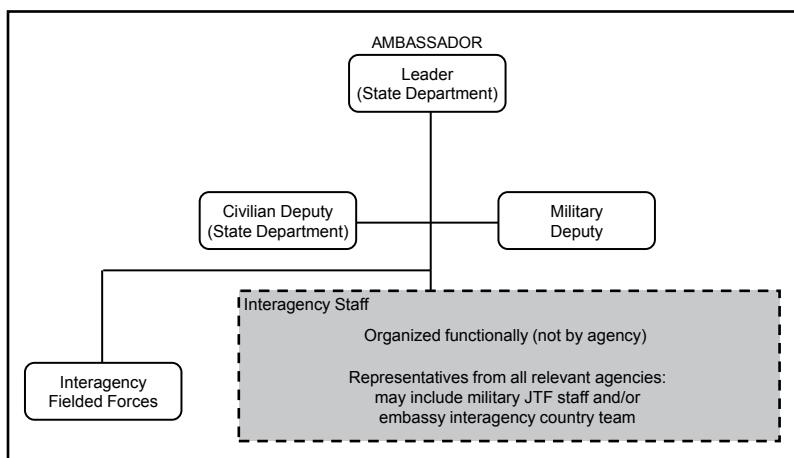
AMBASSADOR

Leader
(State Department)

Civilian Deputy
(State Department)

Military
Deputy

Interagency
Fielded Forces

Interagency Staff

Organized functionally (not by agency)

Representatives from all relevant agencies:
may include military JTF staff and/or
embassy interagency country team